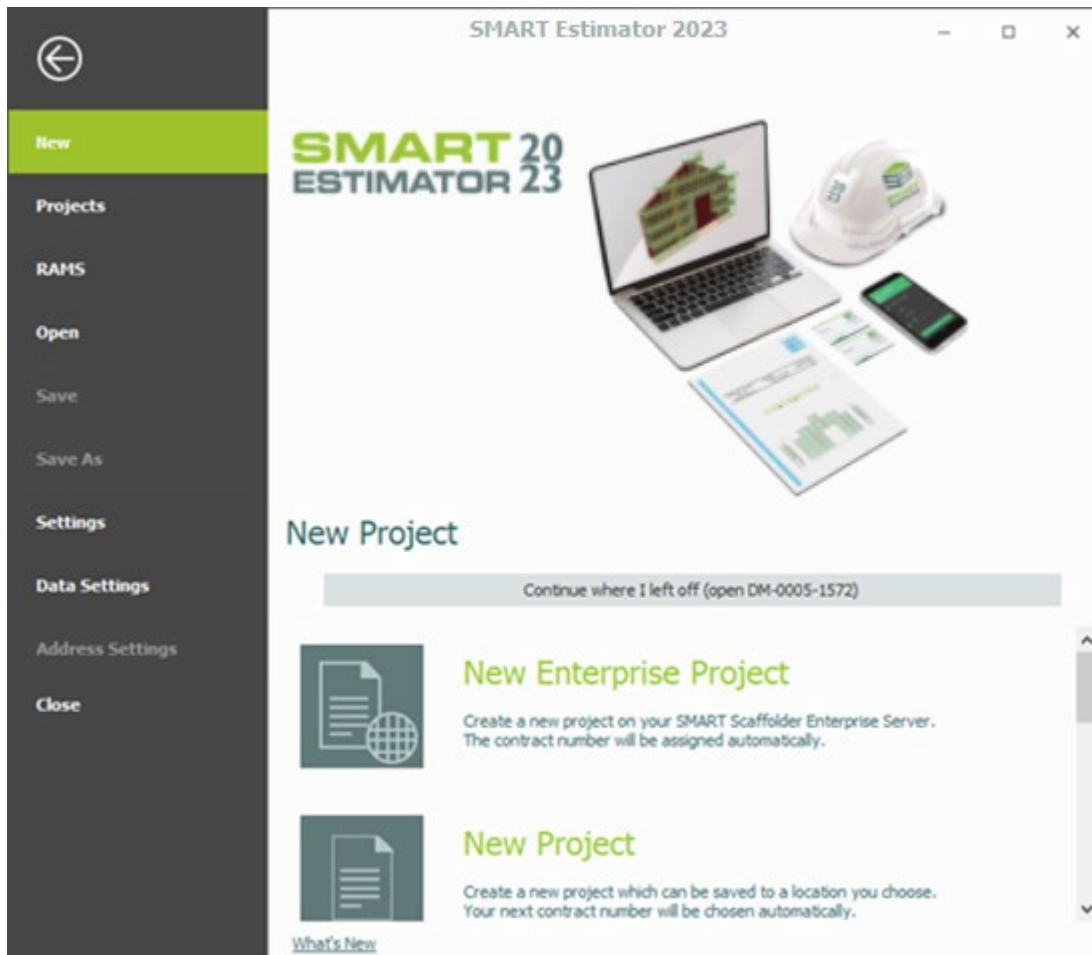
SMART Estimator 2023

New
Projects
RAMS
Open
Save
Save As
Settings
Data Settings
Address Settings
Close

SMART 20
ESTIMATOR 23

New Project

Continue where I left off (open DM-0005-1572)

New Enterprise Project

Create a new project on your SMART Scaffolder Enterprise Server. The contract number will be assigned automatically.

New Project

Create a new project which can be saved to a location you choose. Your next contract number will be chosen automatically.

What's New